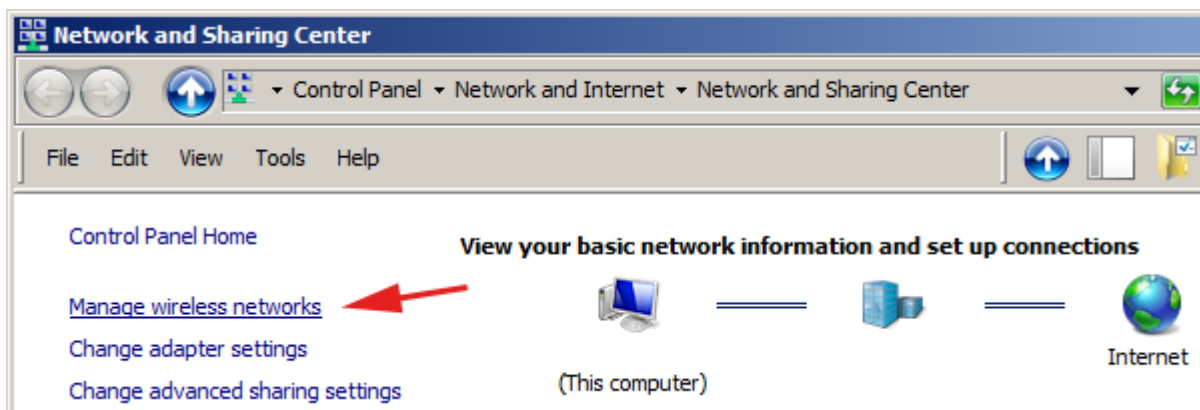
Network and Sharing Center

Control Panel ▸ Network and Internet ▸ Network and Sharing Center

File Edit View Tools Help

Control Panel Home

Manage wireless networks

Change adapter settings

Change advanced sharing settings

View your basic network information and set up connections

(This computer)

Internet